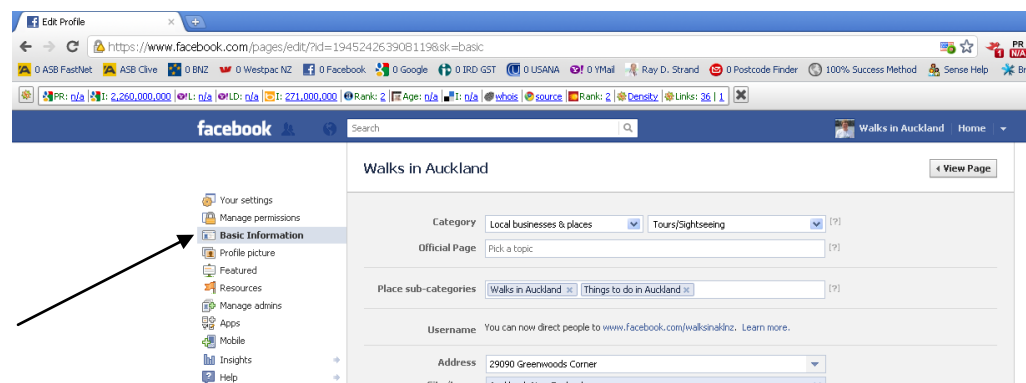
Edit Profile

https://www.facebook.com/pages/edit/?id=194524263908119&sk=basic

0 ASB FastNet 0 ASB Clive 0 BNZ 0 Westpac NZ 0 Facebook 0 Google 0 IRD GST 0 USANA 0 YMail Ray D. Strand 0 Postcode Finder 100% Success Method Sense Help

PR: n/a I: 2,260,000,000 L: n/a LD: n/a I: 271,000,000 Rank: 2 Age: n/a I: n/a whois source Rank: 2 Density Links: 36 | 1

facebook Search Walks in Auckland Home

Walks in Auckland

‹ View Page

Your settings
Manage permissions
Basic Information
Profile picture
Featured
Resources
Manage admins
Apps
Mobile
Insights
Help

Category Local businesses & places Tours/Sightseeing [?]
Official Page Pick a topic [?]

Place sub-categories Walks in Auckland × Things to do in Auckland × [?]

Username You can now direct people to www.facebook.com/walksinaklnz. Learn more.

Address 29090 Greenwoods Corner